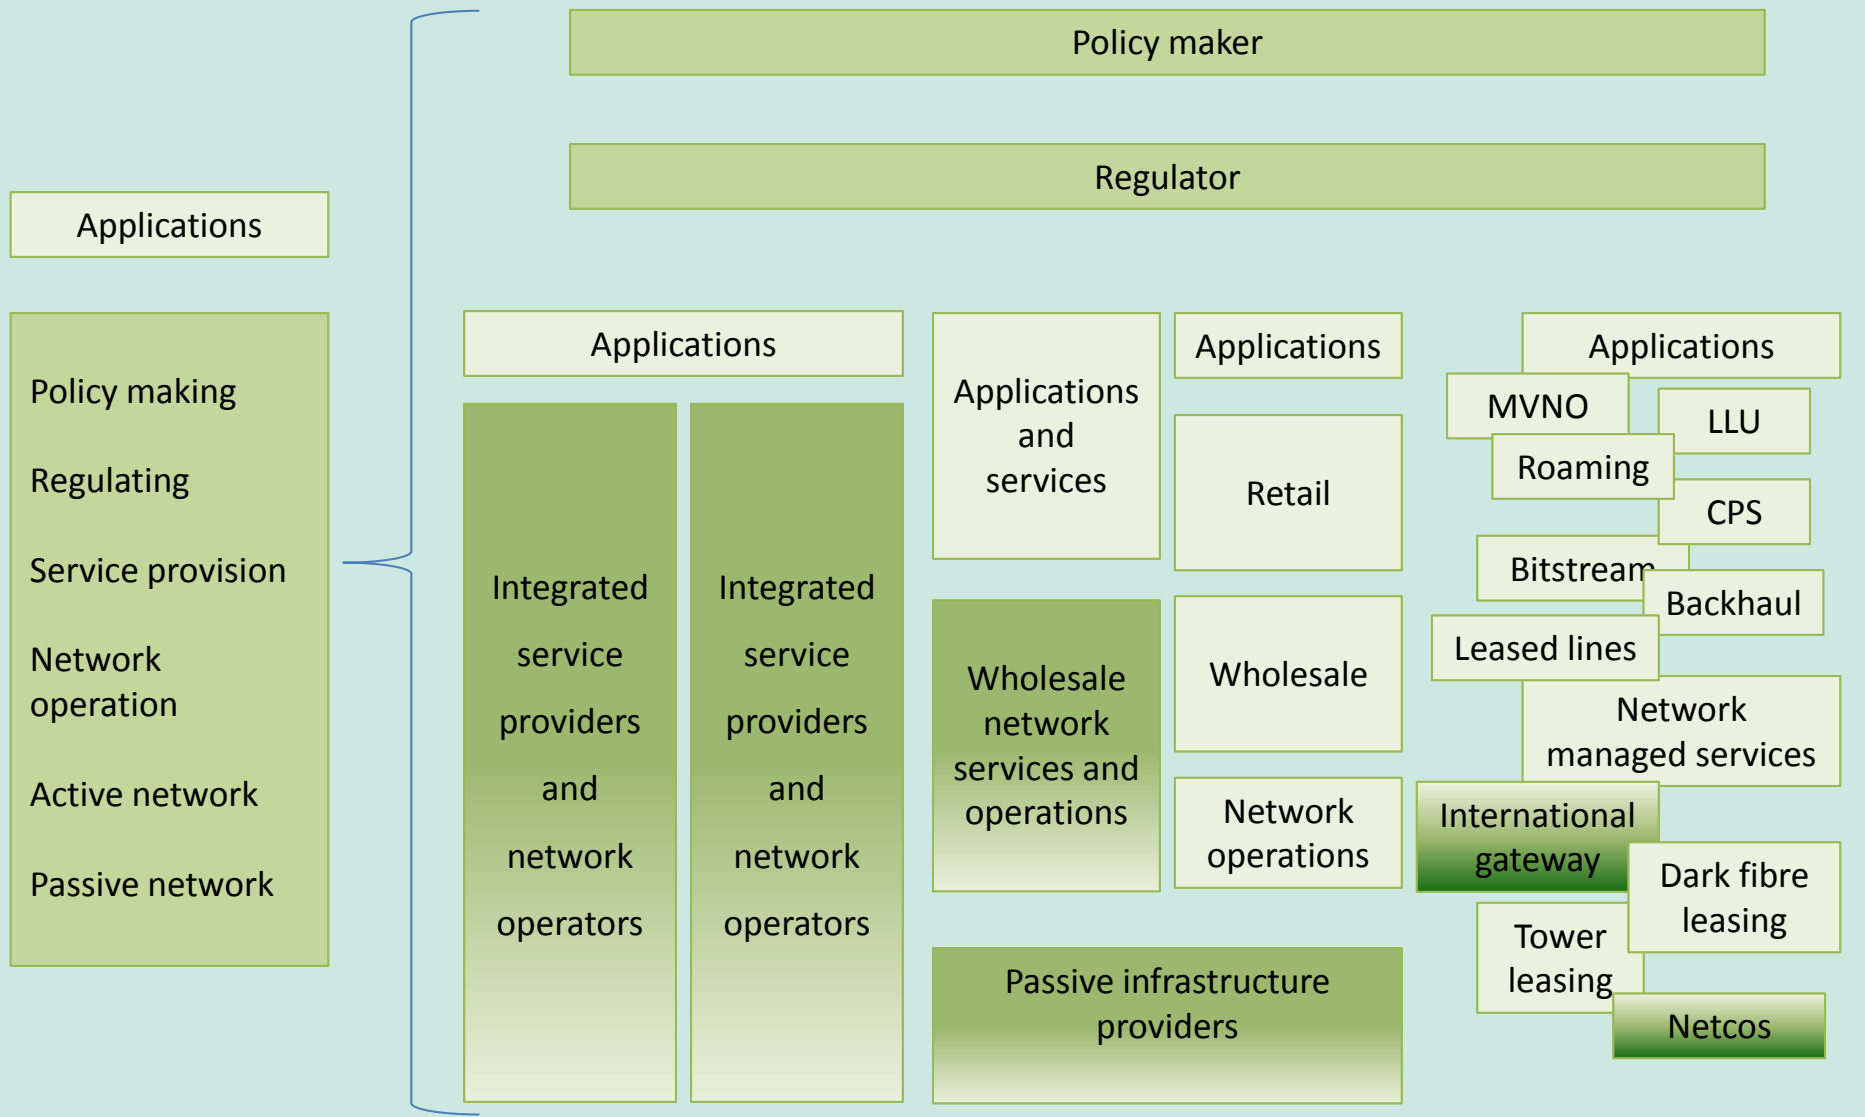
Applications

Policy making

Regulating

Service provision

Network operation

Active network

Passive network

Policy maker

Regulator

Applications

Integrated service providers and network operators

Integrated service providers and network operators

Applications and services

Wholesale network services and operations

Applications

Retail

Wholesale

Network operations

Passive infrastructure providers

Applications

MVNO

LLU

Roaming

CPS

Bitstream

Backhaul

Leased lines

Network managed services

International gateway

Dark fibre leasing

Tower leasing

Netcos